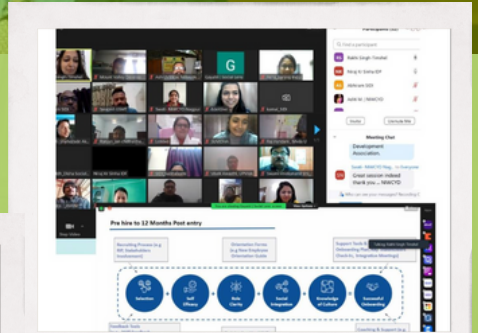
Participants (32)

Find a participant

Rakhi Singh Tomar

Niraj Ki Sinha EP

Abhiram GDS

Jyoti M. | NIWCYD

Invite

Unmute Me

Meeting Chat

Development Association.

Swati - NIWCYD Nag... to Everyone

Great session indeed thank you — NIWCYD

Who can see your messages? Recording ...

Pre hire to 12 Months Post entry

Recruiting Process (e.g. HR, Stakeholders Involvement)

Orientation Forms (e.g. New Employee Orientation Guide

Support Tools (e.g. Onboarding Plan, Onboarding Checklists, Integration Meetings)

Selection

Self Efficacy

Role Clarity

Social Integration

Knowledge of Culture

Successful Onboarding

Feedback Tools

Coaching & Support (e.g.